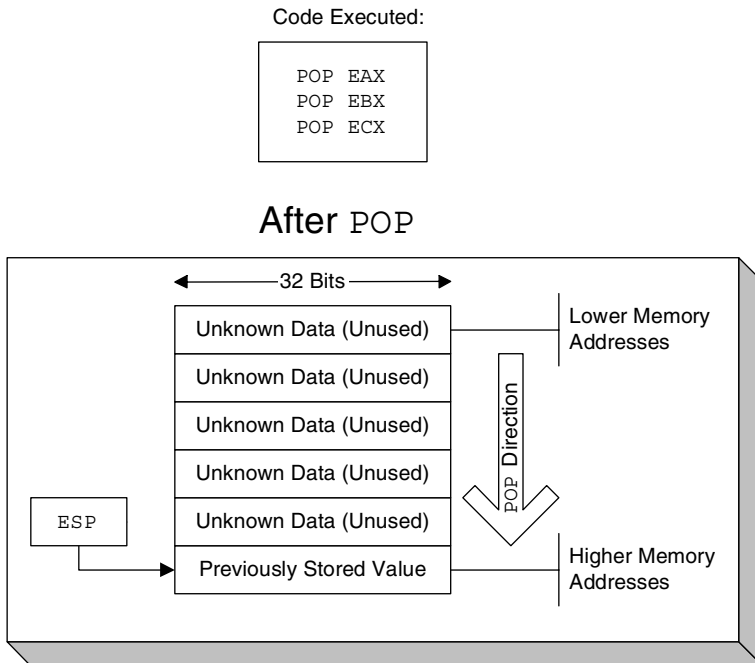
Code Executed:

POP EAX
POP EBX
POP ECX

After POP

32 Bits

Unknown Data (Unused)
Unknown Data (Unused)
Unknown Data (Unused)
Unknown Data (Unused)
Unknown Data (Unused)
Previously Stored Value

Lower Memory Addresses

POP Direction

ESP

Higher Memory Addresses